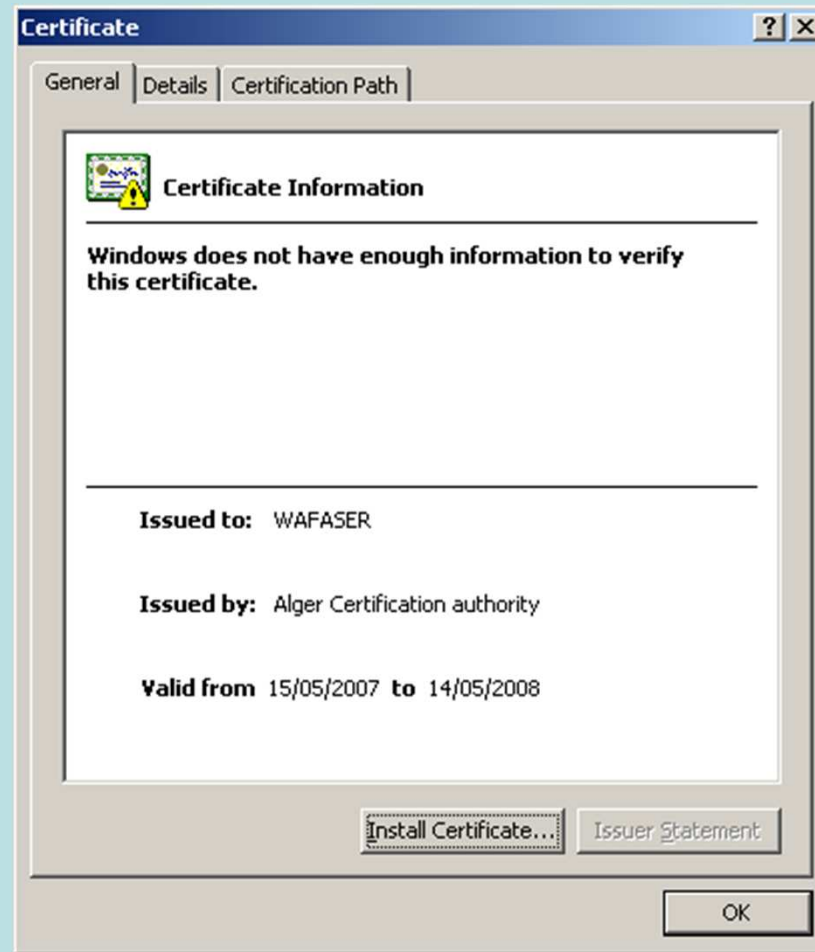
Certificate

?

X

General | Details | Certification Path

Certificate Information

Windows does not have enough information to verify this certificate.

Issued to: WAFASER

Issued by: Alger Certification authority

Valid from 15/05/2007 to 14/05/2008

Install Certificate...

Issuer Statement

OK